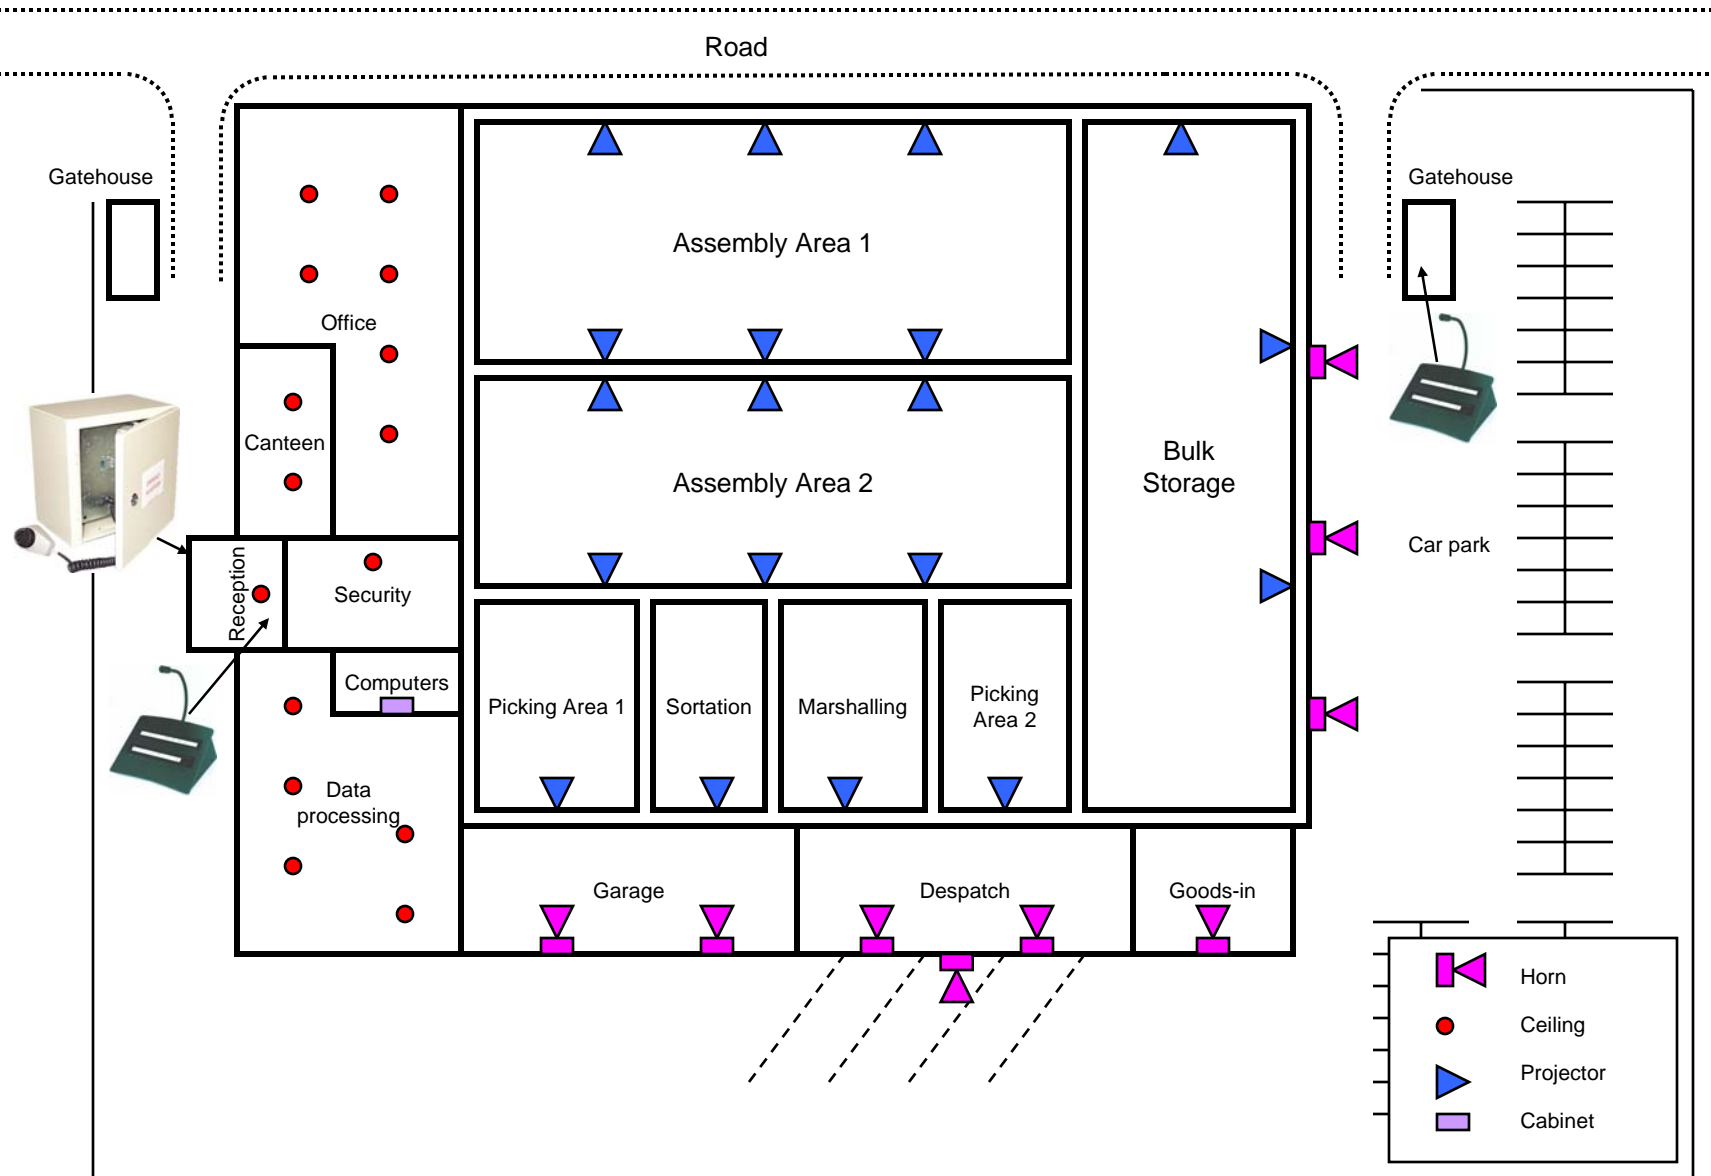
Road

Gatehouse

Gatehouse

Office

Canteen

Reception

Security

Computers

Data processing

Assembly Area 1

Assembly Area 2

Bulk Storage

Picking Area 1

Sortation

Marshalling

Picking Area 2

Garage

Despatch

Goods-in

Car park

Horn
Ceiling
Projector
Cabinet